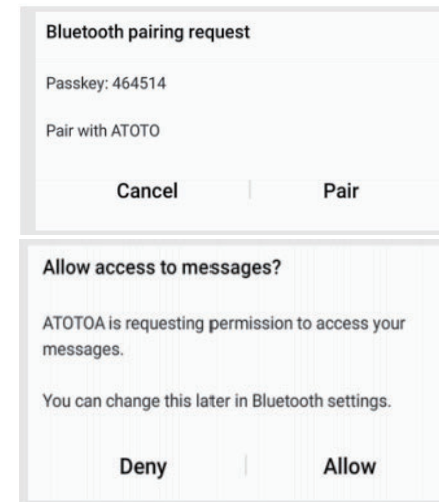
Bluetooth pairing request

Passkey: 464514

Pair with ATOTO

Cancel Pair

Allow access to messages?

ATOTOA is requesting permission to access your messages.

You can change this later in Bluetooth settings.

Deny Allow